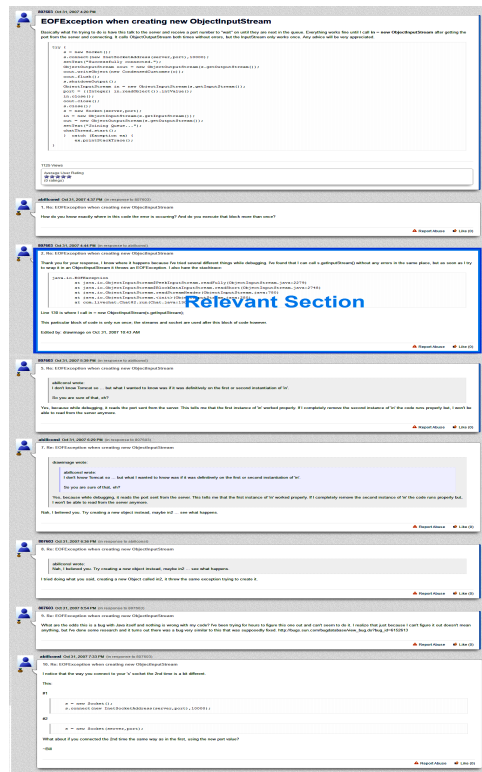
807603 Oct 31, 2007 4:26 PM

EOFException when creating new ObjectInputStream

Basically what I'm trying to do is have this talk to the server and recieve a port number to "wait" on until they are read in the queue. Everything works fine until I call in = new ObjectInputStream after getting the port from the server and connecting. It calls ObjectOutputStream both times without error, but the InputStream only works once. Any advice will be very appreciated

try {
s = new Socket();
s.connect(new InetSocketAddress(server,port),10000);
sysOut("Successfully connected.");
ObjectOutputStream out = new ObjectOutputStream(s.getOutputStream());
out.writeObject(new CondensedCustomer(c));
out.flush();
s.shutdownOutput();
ObjectInputStream in = new ObjectInputStream(s.getInputStream());
port = ((Integer) in.readObject()).intValue();
in.close();
out.close();
s.close();
s = new Socket(server,port);
out = new ObjectOutputStream(s.getOutputStream());
in = new ObjectInputStream(s.getInputStream());
sysOut("Joining Queue...");
startThread.start();
} catch (Exception ex) {
ex.printStackTrace();
}

1135 Views

Average User Rating
(0 ratings)

abillconsl Oct 31, 2007 4:37 PM (in response to 807603)

1. Re: EOFException when creating new ObjectInputStream

How do you know exactly where in this code the error is occurring? And do you execute that block more than once?

Report Abuse Like (0)

807603 Oct 31, 2007 4:48 PM (in response to abillconsl)

2. Re: EOFException when creating new ObjectInputStream

Thank you for your response. I know where it happens because I've tried several different things while debugging. I've found that I can call s.getInputStream() without any errors in the same place, but as soon as I try to wrap it in an ObjectInputStream it throws an EOFException. I also have the stacktrace:

java.io.EOFException
at java.io.ObjectInputStream$PeekInputStream.readFully(ObjectInputStream.java:2274)
at java.io.ObjectInputStream$BlockDataInputStream.readShort(ObjectInputStream.java:2748)
at java.io.ObjectInputStream.readStreamHeader(ObjectInputStream.java:780)
at java.io.ObjectInputStream.<init>(ObjectInputStream.java:280)
at com.liveChat.Chat$1.run(Chat.java:136)

Relevant Section

Line 136 is where I call in = new ObjectInputStream(s.getInputStream).

This particular block of code is only run once, the streams and socket are used after this block of code however.

Edited by: drawmage on Oct 31, 2007 10:43 AM

Report Abuse Like (0)

807603 Oct 31, 2007 5:09 PM (in response to abillconsl)

3. Re: EOFException when creating new ObjectInputStream

abillconsl wrote:
I don't know Tomcat so ... but what I wanted to know was if it was definitely on the first or second instantiation of 'in'.

Do you are sure of that, eh?

Yes, because while debugging, it reads the port sent from the server. This tells me that the first instance of 'in' worked properly. If I completely remove the second instance of 'in' the code runs properly but, I won't be able to read from the server anymore.

Report Abuse Like (0)

abillconsl Oct 31, 2007 5:29 PM (in response to 807603)

4. Re: EOFException when creating new ObjectInputStream

drawmage wrote:

abillconsl wrote:
I don't know Tomcat so ... but what I wanted to know was if it was definitely on the first or second instantiation of 'in'.

Do you are sure of that, eh?

Yes, because while debugging, it reads the port sent from the server. This tells me that the first instance of 'in' worked properly. If I completely remove the second instance of 'in' the code runs properly but, I won't be able to read from the server anymore.

Nah, I believed you. Try creating a new object instead, maybe in2 ... see what happens.

Report Abuse Like (0)

807603 Oct 31, 2007 5:38 PM (in response to abillconsl)

5. Re: EOFException when creating new ObjectInputStream

abillconsl wrote:
Nah, I believed you. Try creating a new object instead, maybe in2 ... see what happens.

I tried doing what you said, creating a new Object called in2, it threw the same exception trying to create it.

Report Abuse Like (0)

807603 Oct 31, 2007 5:54 PM (in response to 807603)

6. Re: EOFException when creating new ObjectInputStream

What are the odds this is a bug with Java itself and nothing is wrong with my code? I've been trying for hours to figure this one out and can't seem to do it. I realize that just because I can't figure it out doesn't mean anything, but I've done some research and it turns out there was a bug very similar to this that was supposedly fixed. http://bugs.sun.com/bugdatabase/view_bug.do?bug_id=6153913

Report Abuse Like (0)

abillconsl Oct 31, 2007 7:33 PM (in response to 807603)

10. Re: EOFException when creating new ObjectInputStream

I notice that the way you connect to your 's' socket the 2nd time is a bit different.

This

#1

s = new Socket();
s.connect(new InetSocketAddress(server,port),10000);

#2

s = new Socket(server,port);

What about if you connected the 2nd time the same way as in the first, using the new port value?

~Bill

Report Abuse Like (0)